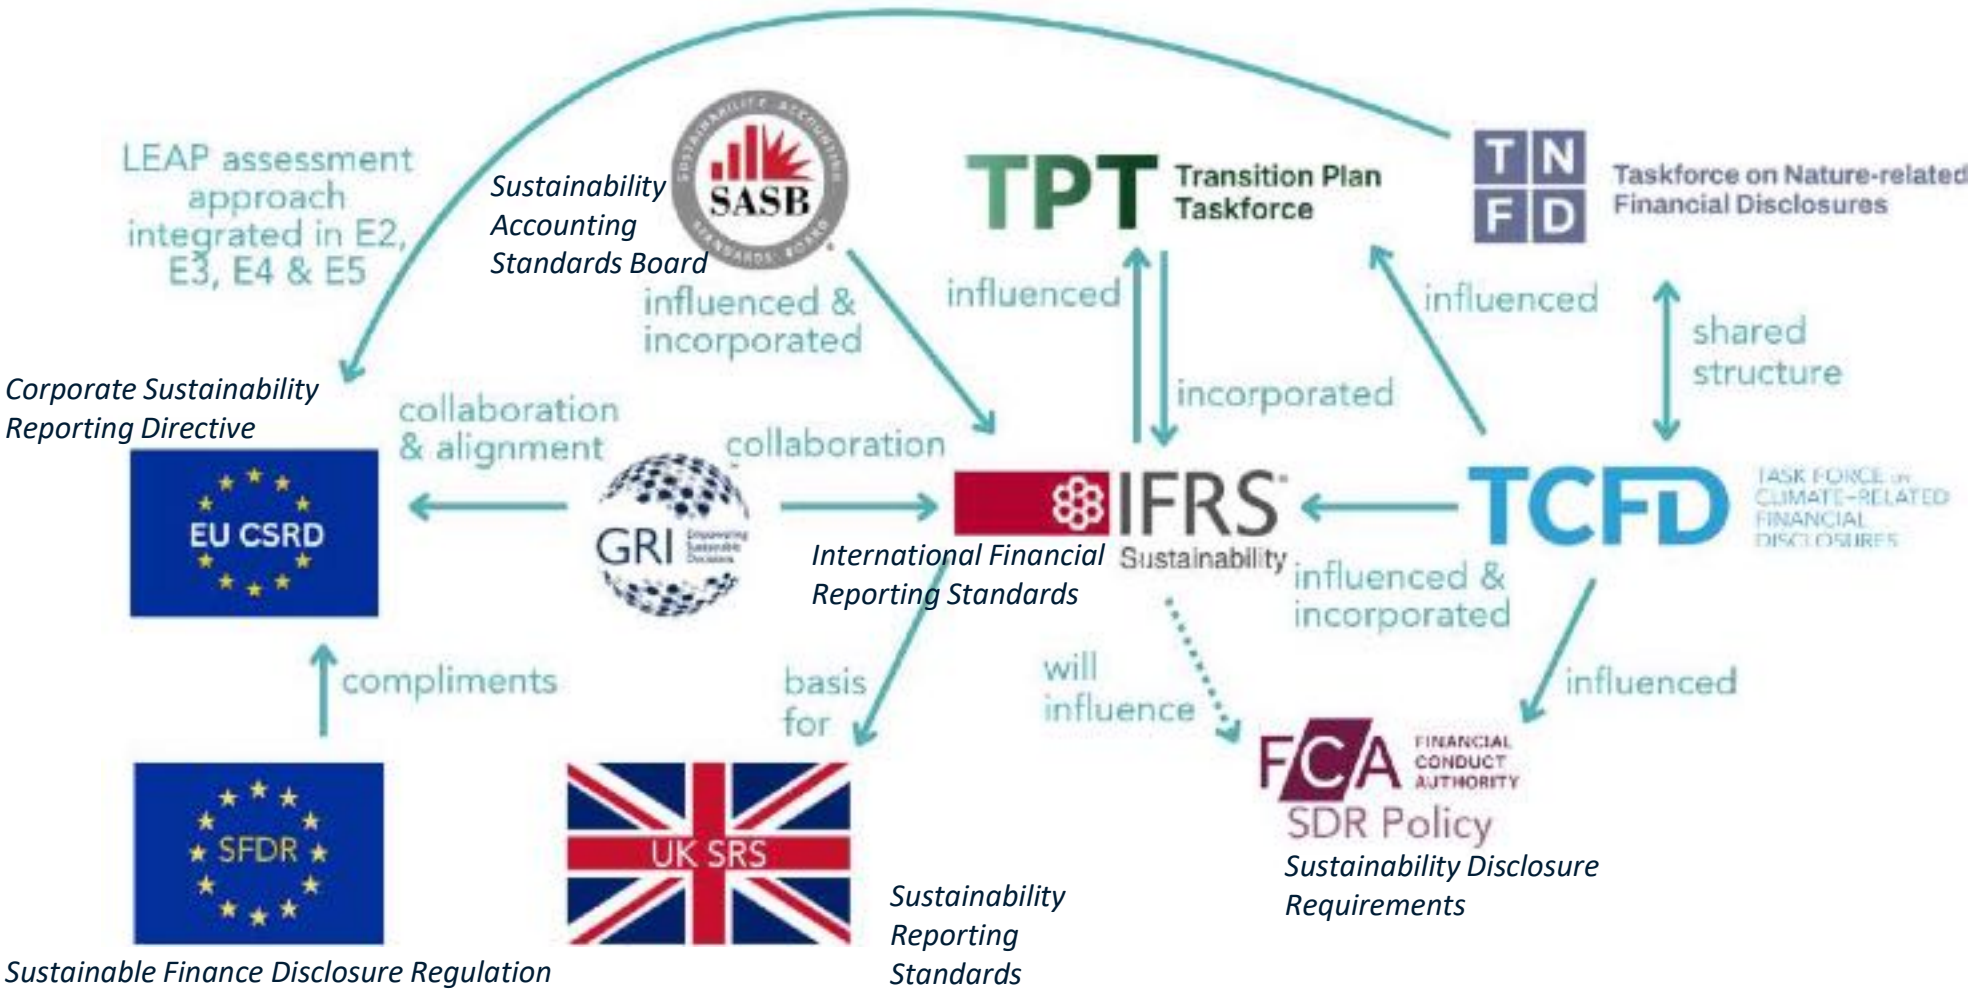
LEAP assessment approach integrated in E2, E3, E4 & E5

Sustainability Accounting Standards Board

SUSTAINABILITY ACCOUNTING STANDARDS BOARD
SASB

TPT Transition Plan Taskforce

T N F D Taskforce on Nature-related Financial Disclosures

influenced & incorporated

influenced

incorporated

influenced

shared structure

Corporate Sustainability Reporting Directive

collaboration & alignment

collaboration

EU CSRD

GRI Empowering Sustainable Decisions

IFRS Sustainability

International Financial Reporting Standards

TCFD TASK FORCE ON CLIMATE-RELATED FINANCIAL DISCLOSURES

influenced & incorporated

compliments

basis for

will influence

influenced

FCA FINANCIAL CONDUCT AUTHORITY

SDR Policy

Sustainability Disclosure Requirements

SFDR

UK SRS

Sustainability Reporting Standards

Sustainable Finance Disclosure Regulation